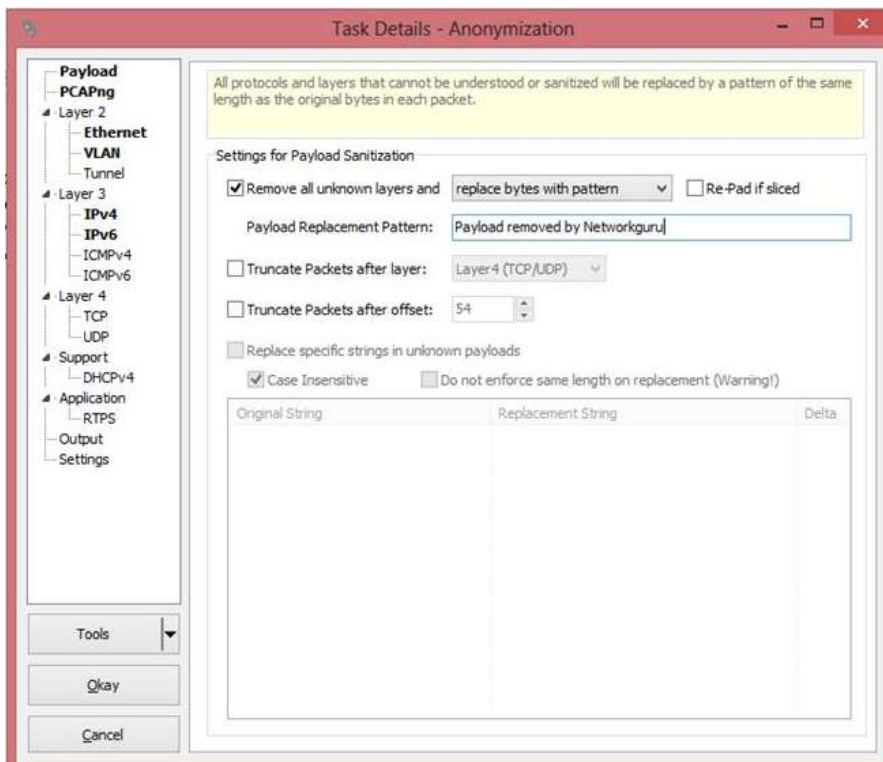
Task Details - Anonymization

Payload
PCAPng
Layer 2
Ethernet
VLAN
Tunnel
Layer 3
IPv4
IPv6
ICMPv4
ICMPv6
Layer 4
TCP
UDP
Support
DHCPv4
Application
RTPS
Output
Settings

Tools

Okay

Cancel

All protocols and layers that cannot be understood or sanitized will be replaced by a pattern of the same length as the original bytes in each packet.

Settings for Payload Sanitization

Remove all unknown layers and
replace bytes with pattern
Re-Pad if sliced

Payload Replacement Pattern:
Payload removed by Networkguru

Truncate Packets after layer:
Layer4 (TCP/UDP)

Truncate Packets after offset:
54

Replace specific strings in unknown payloads

Case Insensitive
Do not enforce same length on replacement (Warning!)

| Original String | Replacement String | Delta |
|---|---|---|